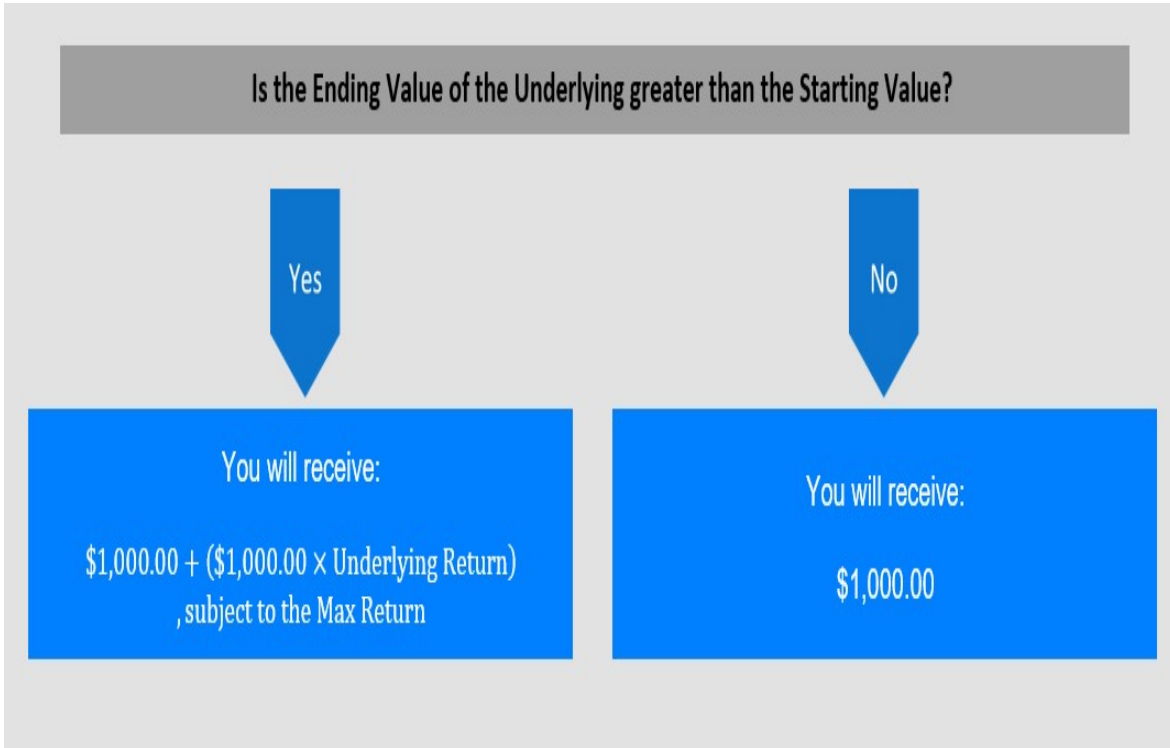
Is the Ending Value of the Underlying greater than the Starting Value?

Yes

No

You will receive:

\$1,000.00 + (\$1,000.00 × Underlying Return) , subject to the Max Return

You will receive:

\$1,000.00